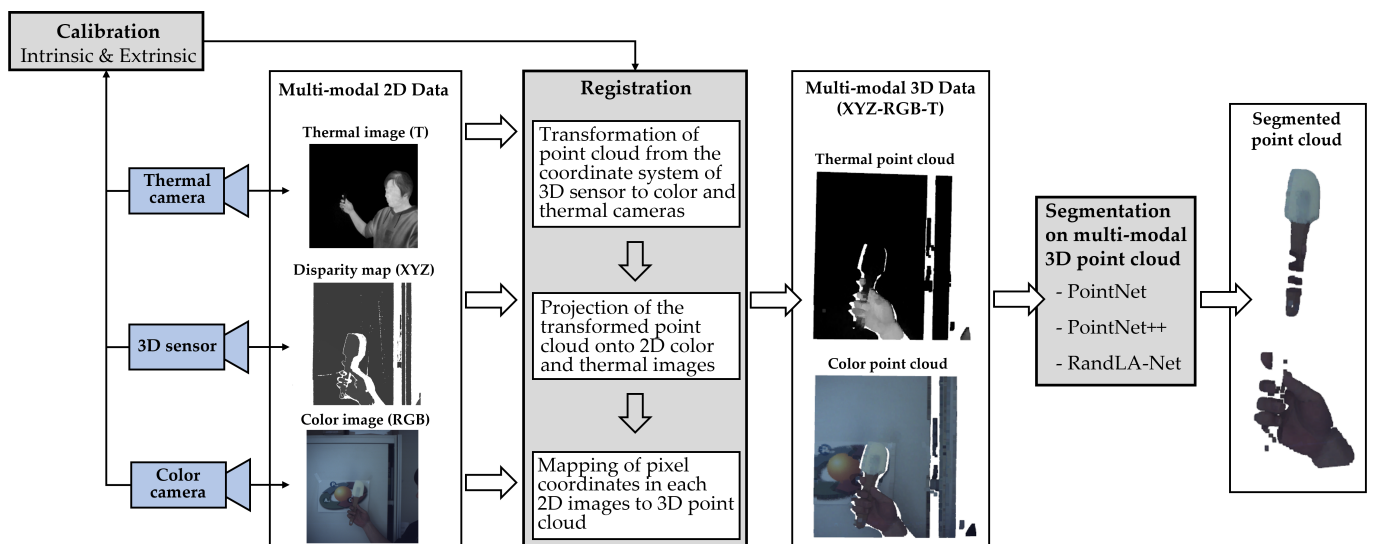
Calibration
Intrinsic & Extrinsic

Thermal camera

3D sensor

Color camera

Multi-modal 2D Data

Thermal image (T)

Disparity map (XYZ)

Color image (RGB)

Registration

Transformation of point cloud from the coordinate system of 3D sensor to color and thermal cameras

Projection of the transformed point cloud onto 2D color and thermal images

Mapping of pixel coordinates in each 2D images to 3D point cloud

Multi-modal 3D Data (XYZ-RGB-T)

Thermal point cloud

Color point cloud

Segmentation on multi-modal 3D point cloud

- PointNet

- PointNet++

- RandLA-Net

Segmented point cloud